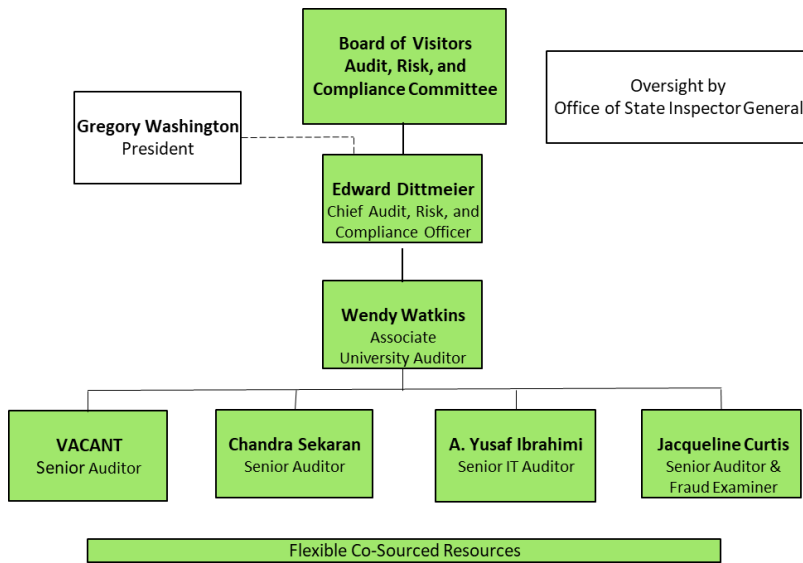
Board of Visitors
Audit, Risk, and
Compliance Committee

Oversight by
Office of State Inspector General

Gregory Washington
President

Edward Dittmeier
Chief Audit, Risk, and
Compliance Officer

Wendy Watkins
Associate
University Auditor

VACANT
Senior Auditor

Chandra Sekaran
Senior Auditor

A. Yusaf Ibrahimi
Senior IT Auditor

Jacqueline Curtis
Senior Auditor &
Fraud Examiner

Flexible Co-Sourced Resources